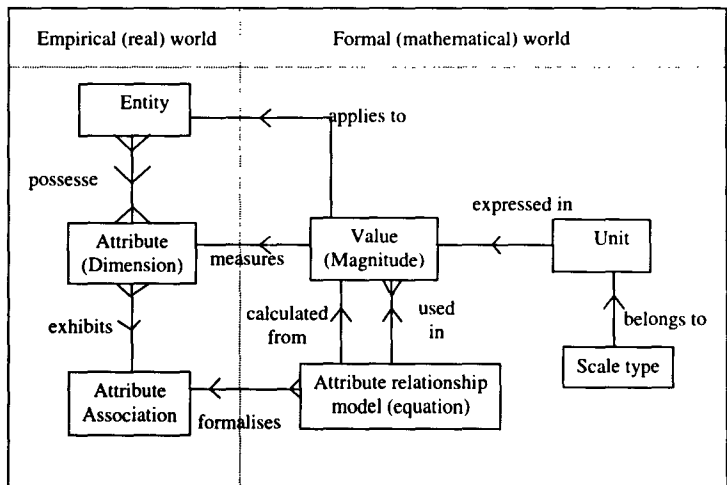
Empirical (real) world

Formal (mathematical) world

Entity

applies to

possesse

expressed in

Attribute (Dimension)

measures

Value (Magnitude)

Unit

exhibits

calculated from

used in

belongs to

Attribute Association

formalises

Attribute relationship model (equation)

Scale type